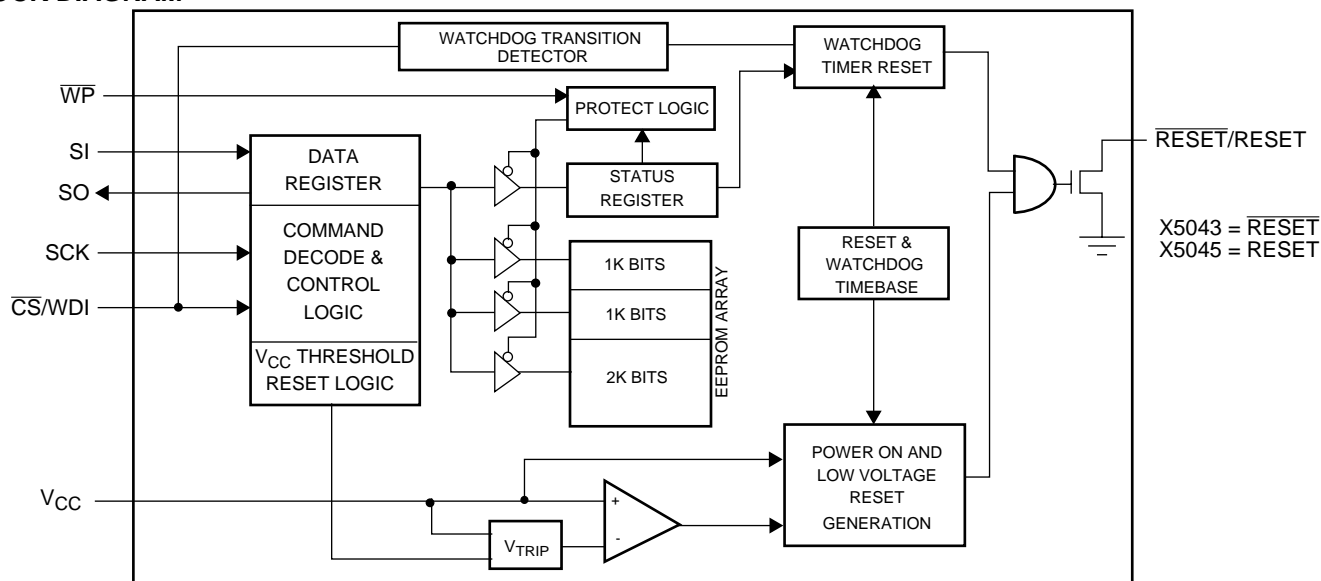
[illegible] DIAGRAM

WATCHDOG TRANSITION DETECTOR

WATCHDOG TIMER RESET

$\overline{WP}$

PROTECT LOGIC

SI

SO

SCK

$\overline{CS}$/WDI

DATA REGISTER

COMMAND DECODE & CONTROL LOGIC

$V_{CC}$ THRESHOLD RESET LOGIC

STATUS REGISTER

1K BITS

1K BITS

2K BITS

EEPROM ARRAY

RESET & WATCHDOG TIMEBASE

$\overline{RESET}$/RESET

X5043 = $\overline{RESET}$
X5045 = RESET

POWER ON AND LOW VOLTAGE RESET GENERATION

$V_{CC}$

+

-

$V_{TRIP}$